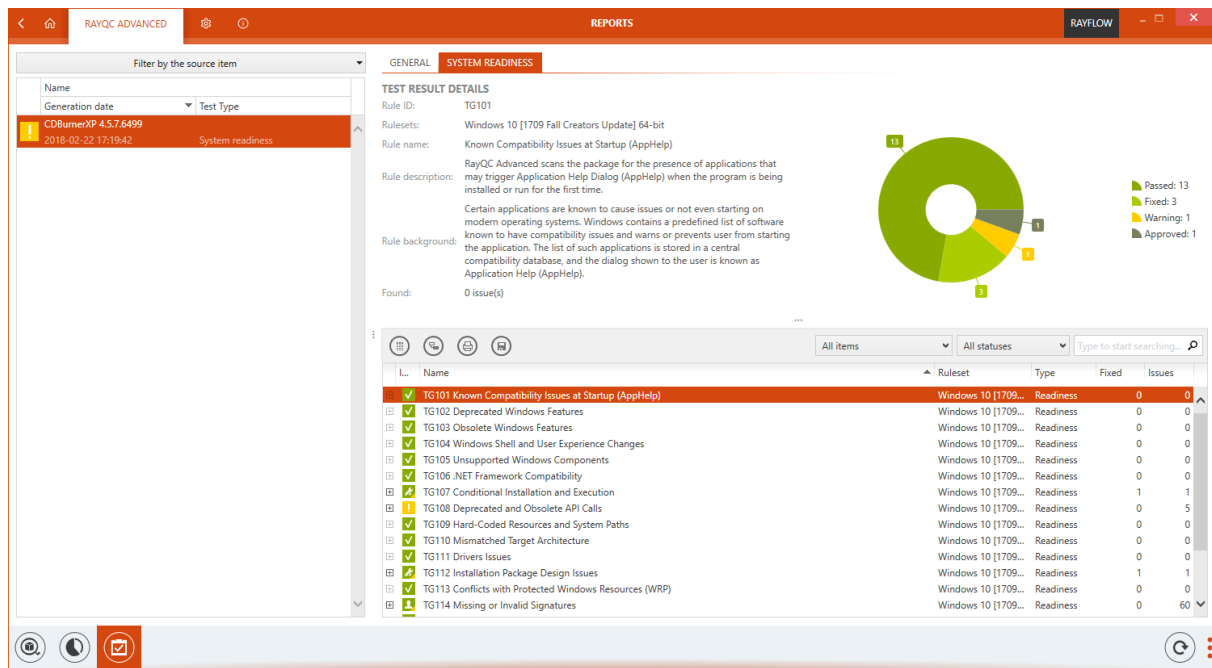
RAYQC ADVANCED

REPORTS

RAYFLOW

Filter by the source item

Name
Generation date
Test Type

CDBurnerXP 4.5.7.6499
2018-02-22 17:19:42
System readiness

GENERAL
SYSTEM READINESS

TEST RESULT DETAILS
Rule ID: TG101
Rulesets: Windows 10 [1709 Fall Creators Update] 64-bit
Rule name: Known Compatibility Issues at Startup (AppHelp)
Rule description: RayQC Advanced scans the package for the presence of applications that may trigger Application Help Dialog (AppHelp) when the program is being installed or run for the first time.
Rule background: Certain applications are known to cause issues or not even starting on modern operating systems. Windows contains a predefined list of software known to have compatibility issues and warns or prevents user from starting the application. The list of such applications is stored in a central compatibility database, and the dialog shown to the user is known as Application Help (AppHelp).
Found: 0 issue(s)

13
1
1
3

Passed: 13
Fixed: 3
Warning: 1
Approved: 1

All items
All statuses
Type to start searching...

| I... | Name | Ruleset | Type | Fixed | Issues |
|---|---|---|---|---|---|
| | TG101 Known Compatibility Issues at Startup (AppHelp) | Windows 10 [1709... | Readiness | 0 | 0 |
| | TG102 Deprecated Windows Features | Windows 10 [1709... | Readiness | 0 | 0 |
| | TG103 Obsolete Windows Features | Windows 10 [1709... | Readiness | 0 | 0 |
| | TG104 Windows Shell and User Experience Changes | Windows 10 [1709... | Readiness | 0 | 0 |
| | TG105 Unsupported Windows Components | Windows 10 [1709... | Readiness | 0 | 0 |
| | TG106 .NET Framework Compatibility | Windows 10 [1709... | Readiness | 0 | 0 |
| | TG107 Conditional Installation and Execution | Windows 10 [1709... | Readiness | 1 | 1 |
| | TG108 Deprecated and Obsolete API Calls | Windows 10 [1709... | Readiness | 0 | 5 |
| | TG109 Hard-Coded Resources and System Paths | Windows 10 [1709... | Readiness | 0 | 0 |
| | TG110 Mismatched Target Architecture | Windows 10 [1709... | Readiness | 0 | 0 |
| | TG111 Drivers Issues | Windows 10 [1709... | Readiness | 0 | 0 |
| | TG112 Installation Package Design Issues | Windows 10 [1709... | Readiness | 1 | 1 |
| | TG113 Conflicts with Protected Windows Resources (WRP) | Windows 10 [1709... | Readiness | 0 | 0 |
| | TG114 Missing or Invalid Signatures | Windows 10 [1709... | Readiness | 0 | 60 |